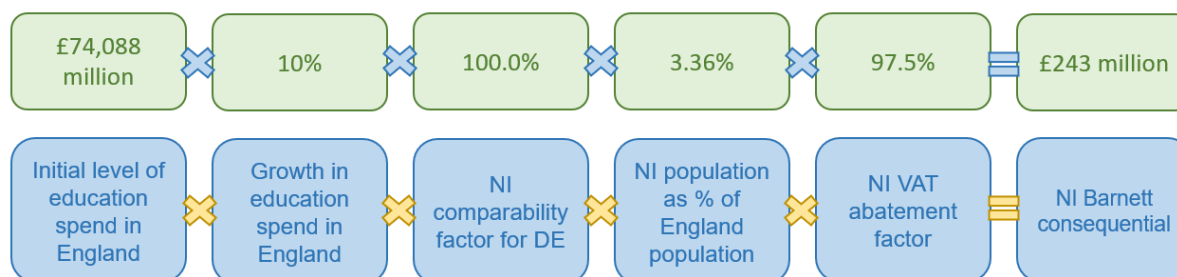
£74,088 million × 10% × 100.0% × 3.36% × 97.5% = £243 million

Initial level of education spend in England × Growth in education spend in England × NI comparability factor for DE × NI population as % of England population × NI VAT abatement factor = NI Barnett consequential